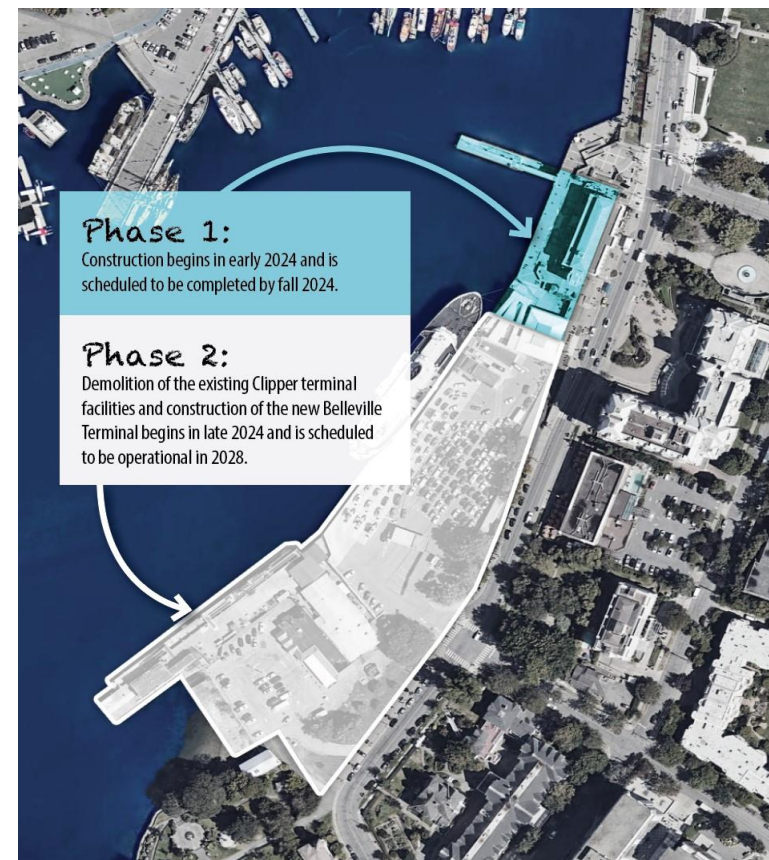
Phase 1:
Construction begins in early 2024 and is scheduled to be completed by fall 2024.

Phase 2:
Demolition of the existing Clipper terminal facilities and construction of the new Belleville Terminal begins in late 2024 and is scheduled to be operational in 2028.